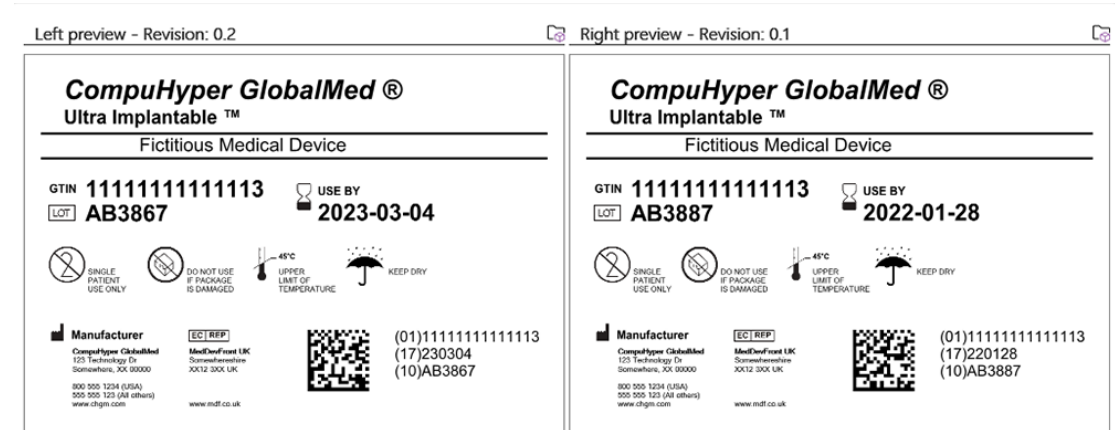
Left preview - Revision: 0.2

CompuHyper GlobalMed ®
Ultra Implantable ™

Fictitious Medical Device

GTIN 11111111111113
LOT AB3867

USE BY
2023-03-04

SINGLE PATIENT USE ONLY

DO NOT USE IF PACKAGE IS DAMAGED

45°C
UPPER LIMIT OF TEMPERATURE

KEEP DRY

Manufacturer
CompuHyper GlobalMed
123 Technology Dr
Somewhere, XX 00000

800 555 1234 (USA)
555 555 123 (All others)
www.chgm.com

EC REP
MedDevFront UK
Somewhereshire
XX12 3XX UK

www.mdf.co.uk

(01)11111111111113
(17)230304
(10)AB3867

Right preview - Revision: 0.1

CompuHyper GlobalMed ®
Ultra Implantable ™

Fictitious Medical Device

GTIN 11111111111113
LOT AB3887

USE BY
2022-01-28

SINGLE PATIENT USE ONLY

DO NOT USE IF PACKAGE IS DAMAGED

45°C
UPPER LIMIT OF TEMPERATURE

KEEP DRY

Manufacturer
CompuHyper GlobalMed
123 Technology Dr
Somewhere, XX 00000

800 555 1234 (USA)
555 555 123 (All others)
www.chgm.com

EC REP
MedDevFront UK
Somewhereshire
XX12 3XX UK

www.mdf.co.uk

(01)11111111111113
(17)220128
(10)AB3887